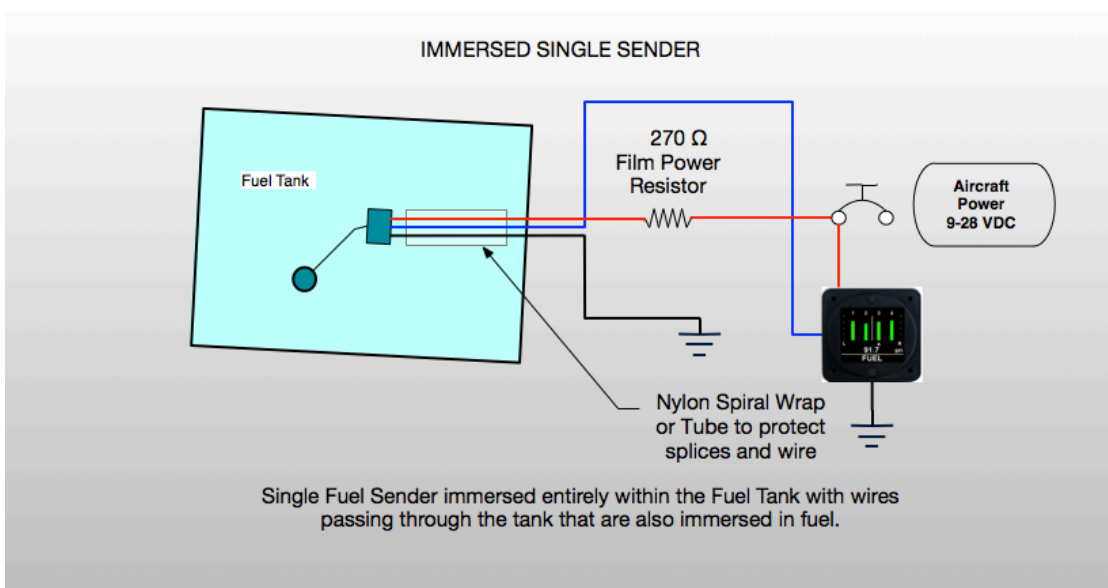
IMMERSED SINGLE SENDER

Fuel Tank

270 Ω
Film Power
Resistor

Aircraft
Power
9-28 VDC

FUEL

Nylon Spiral Wrap
or Tube to protect
splices and wire

Single Fuel Sender immersed entirely within the Fuel Tank with wires passing through the tank that are also immersed in fuel.